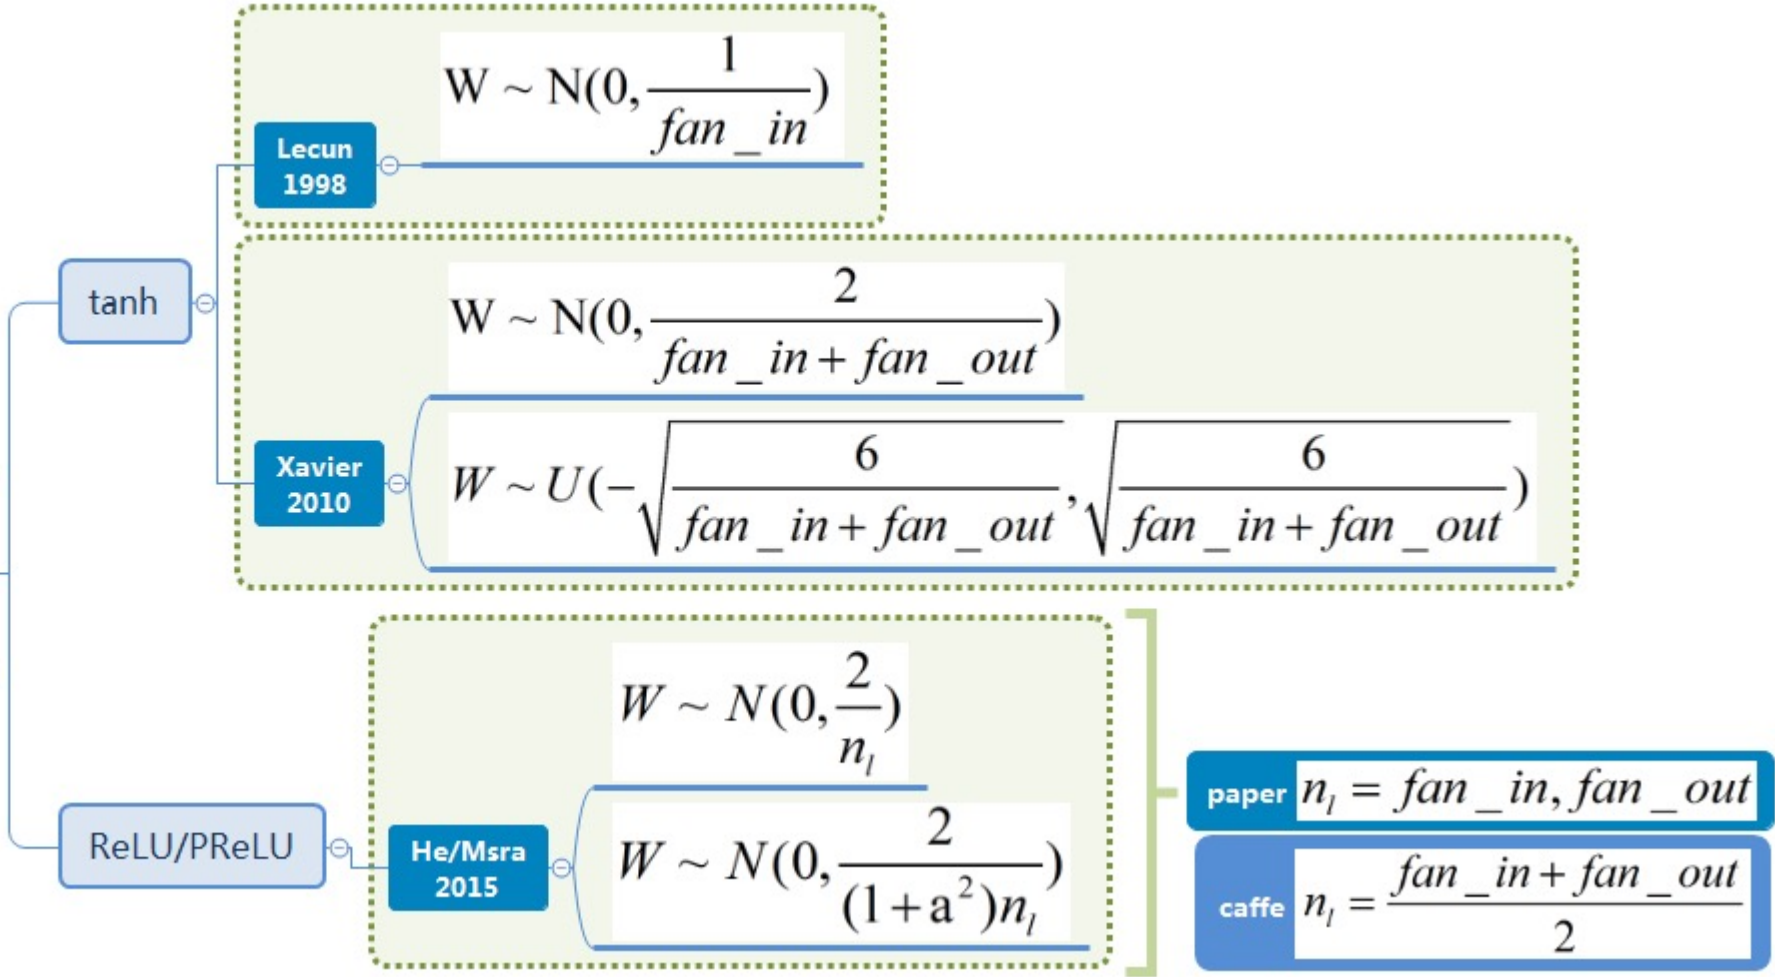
tanh

Lecun 1998

$W \sim N(0, \frac{1}{fan\_in})$

Xavier 2010

$W \sim N(0, \frac{2}{fan\_in + fan\_out})$

$W \sim U(-\sqrt{\frac{6}{fan\_in + fan\_out}}, \sqrt{\frac{6}{fan\_in + fan\_out}})$

ReLU/PReLU

He/Msra 2015

$W \sim N(0, \frac{2}{n_l})$

$W \sim N(0, \frac{2}{(1+a^2)n_l})$

paper $n_l = fan\_in, fan\_out$

caffe $n_l = \frac{fan\_in + fan\_out}{2}$